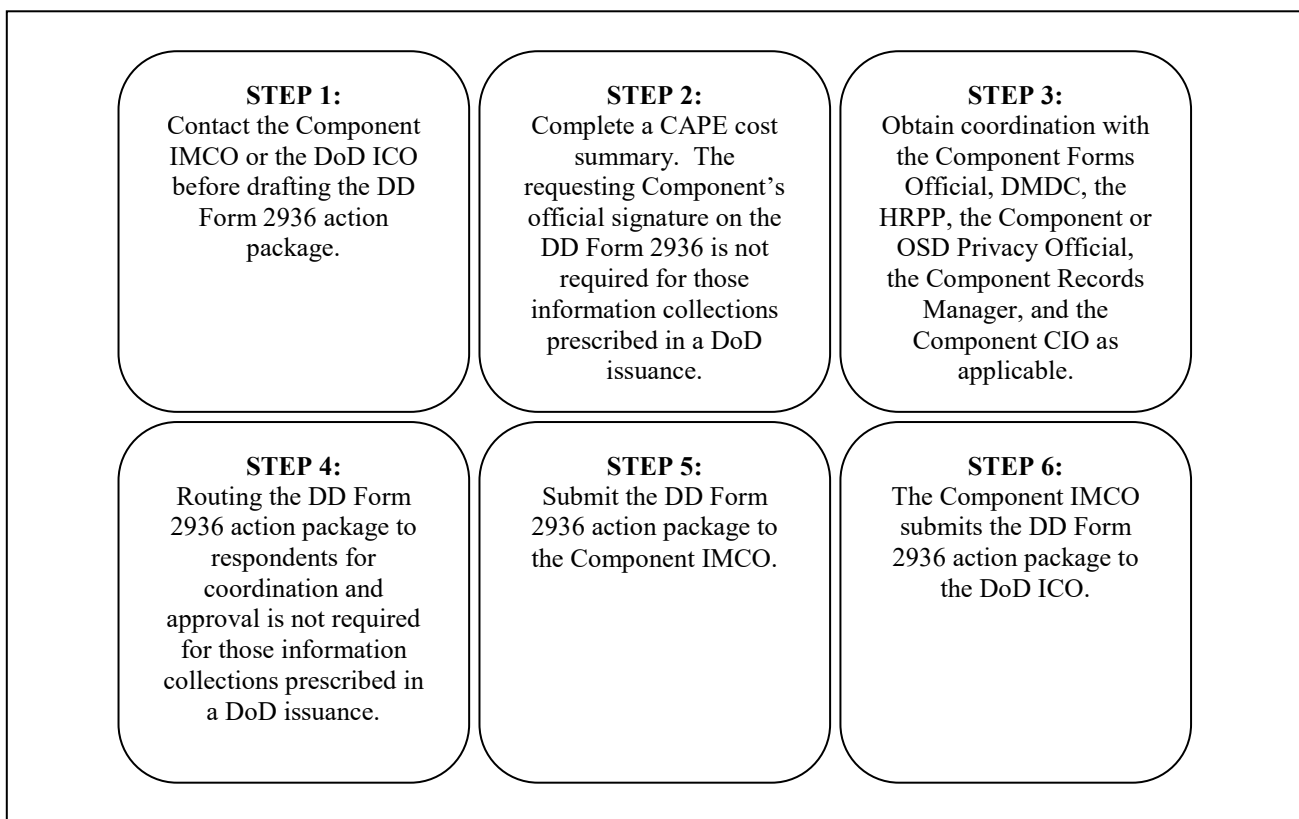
STEP 1:
Contact the Component IMCO or the DoD ICO before drafting the DD Form 2936 action package.

STEP 2:
Complete a CAPE cost summary. The requesting Component's official signature on the DD Form 2936 is not required for those information collections prescribed in a DoD issuance.

STEP 3:
Obtain coordination with the Component Forms Official, DMDC, the HRPP, the Component or OSD Privacy Official, the Component Records Manager, and the Component CIO as applicable.

STEP 4:
Routing the DD Form 2936 action package to respondents for coordination and approval is not required for those information collections prescribed in a DoD issuance.

STEP 5:
Submit the DD Form 2936 action package to the Component IMCO.

STEP 6:
The Component IMCO submits the DD Form 2936 action package to the DoD ICO.